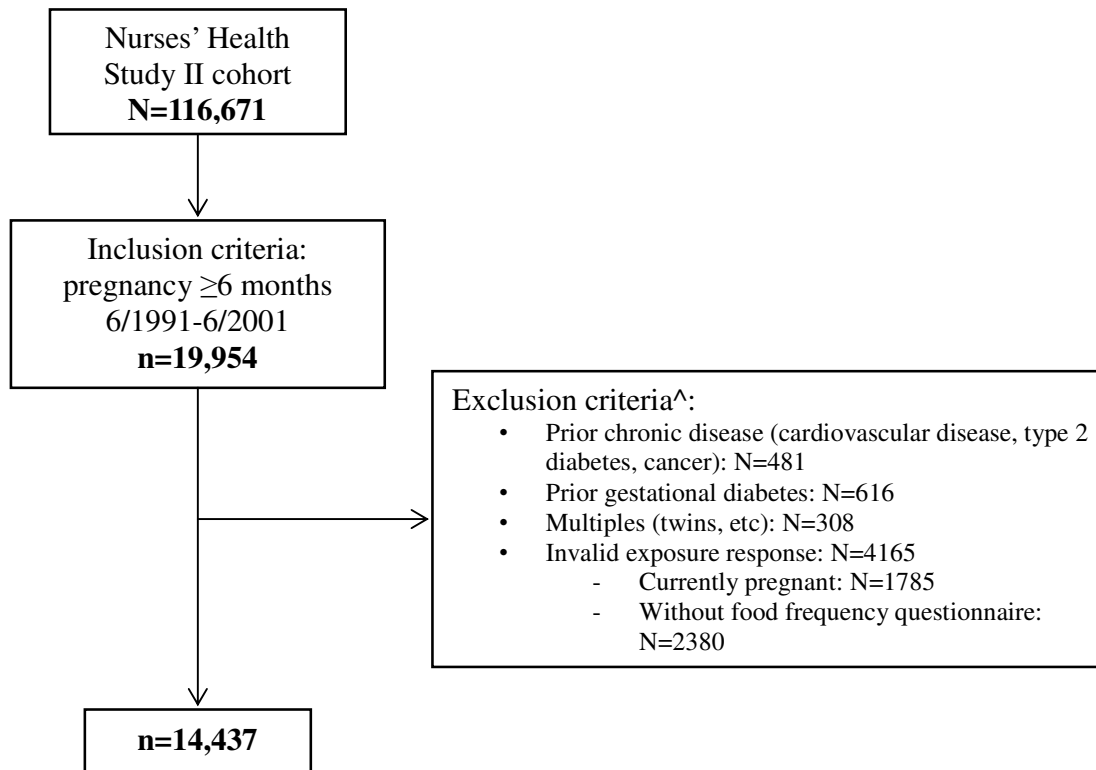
Nurses' Health Study II cohort
**N=116,671**

Inclusion criteria: pregnancy $\geq$6 months 6/1991-6/2001
**n=19,954**

Exclusion criteria^:
- Prior chronic disease (cardiovascular disease, type 2 diabetes, cancer): N=481
- Prior gestational diabetes: N=616
- Multiples (twins, etc): N=308
- Invalid exposure response: N=4165
  - Currently pregnant: N=1785
  - Without food frequency questionnaire: N=2380

**n=14,437**